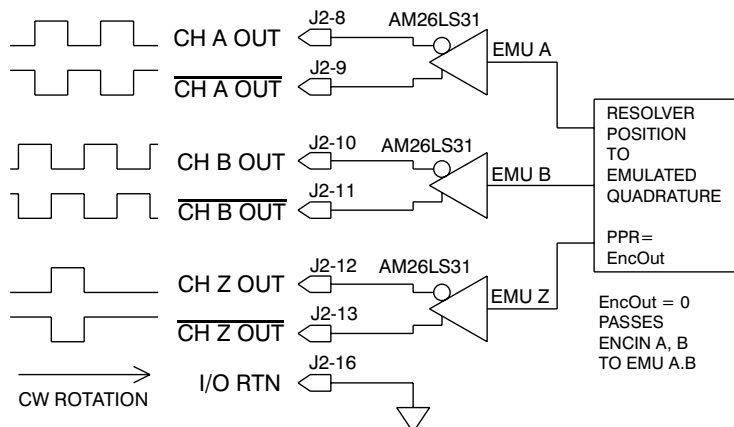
CH A OUT
J2-8
AM26LS31
EMU A
$\overline{\text{CH A OUT}}$
J2-9

CH B OUT
J2-10
AM26LS31
EMU B
$\overline{\text{CH B OUT}}$
J2-11

RESOLVER POSITION TO EMULATED QUADRATURE

PPR= EncOut

CH Z OUT
J2-12
AM26LS31
EMU Z
$\overline{\text{CH Z OUT}}$
J2-13

EncOut = 0 PASSES ENCIN A, B TO EMU A.B

CW ROTATION
I/O RTN
J2-16